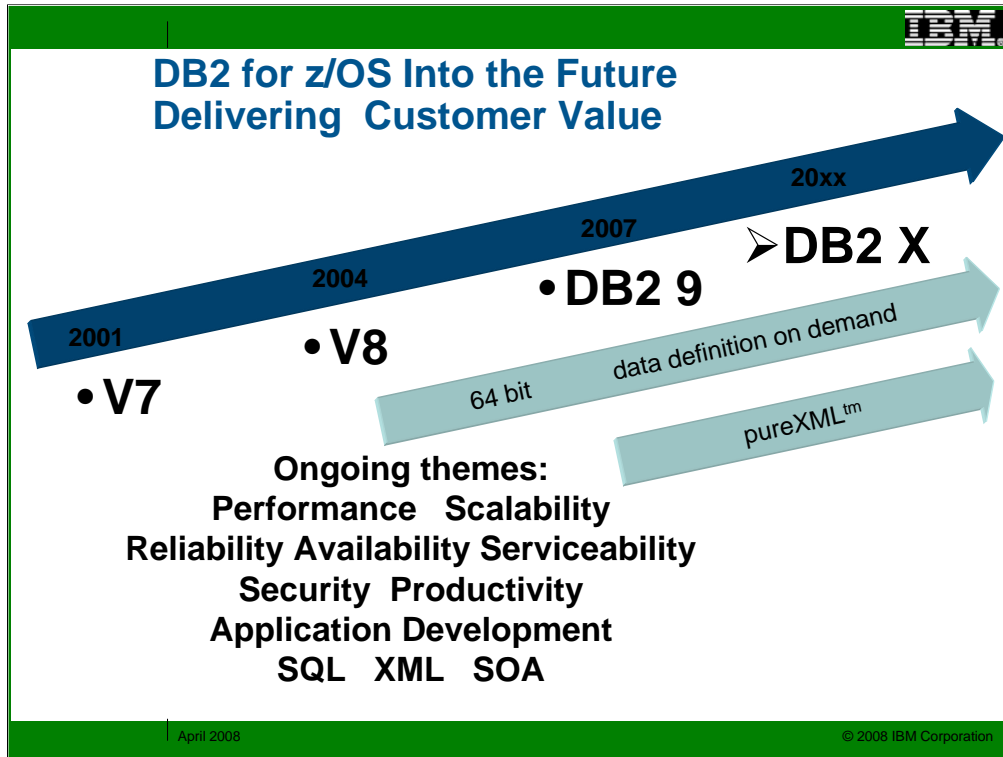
IBM

DB2 for z/OS Into the Future
Delivering Customer Value

20xx

2007

➢DB2 X

2004

• DB2 9

2001

• V8

• V7

64 bit data definition on demand

pureXML$^{tm}$

Ongoing themes:
Performance Scalability
Reliability Availability Serviceability
Security Productivity
Application Development
SQL XML SOA

April 2008

© 2008 IBM Corporation